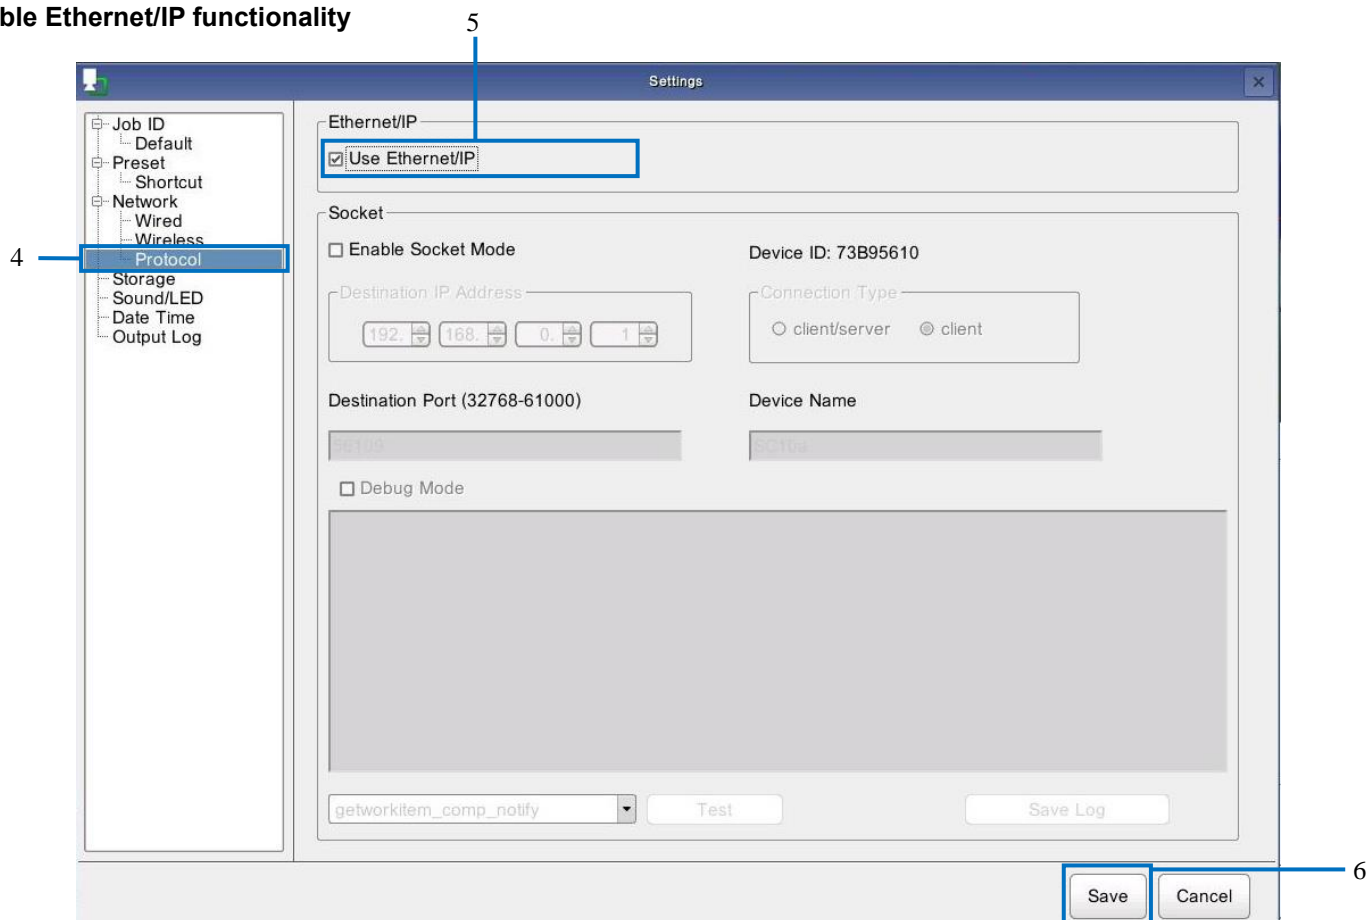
ble Ethernet/IP functionality

5

Settings

Job ID
Default
Preset
Shortcut
Network
Wired
Wireless
Protocol
Storage
Sound/LED
Date Time
Output Log

4

Ethernet/IP
☑ Use Ethernet/IP

Socket
☐ Enable Socket Mode

Device ID: 73B95610

Destination IP Address
192. 168. 0. 1

Connection Type
○ client/server ◉ client

Destination Port (32768-61000)

Device Name

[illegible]

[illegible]

☐ Debug Mode

getworkitem_comp_notify
Test
Save Log

Save
Cancel

6